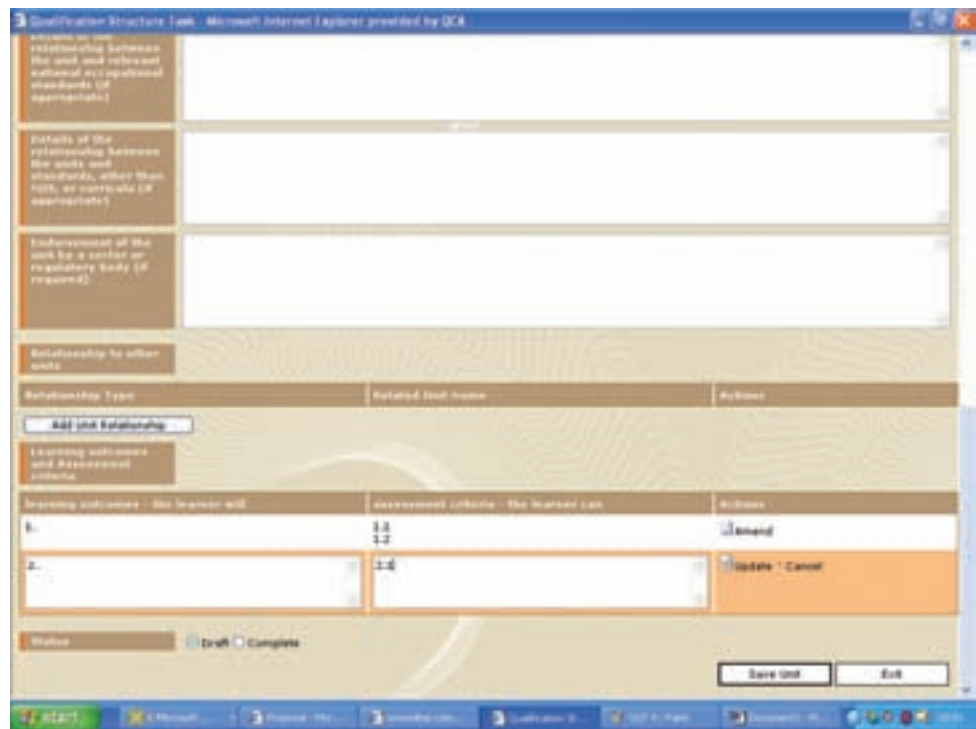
Qualification Structure Tank - Microsoft Internet Explorer provided by QCA

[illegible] relationship between the unit and relevant national occupational standards (if appropriate)

Details of the relationship between the units and standards, other than NOS, or curricula (if appropriate)

Endorsement of the unit by a sector or regulatory body (if required)

Relationship to other units

| Relationship Type | Related Unit name | Actions |
|---|---|---|

Add Unit Relationship

Learning outcomes and Assessment criteria

| learning outcomes - the learner will | assessment criteria - the learner can | Actions |
|---|---|---|
| 1. | 1.1 1.2 | Amend |
| 2. | 1.1 | Update · Cancel |

Status

Draft Complete

Save Unit

Exit

start